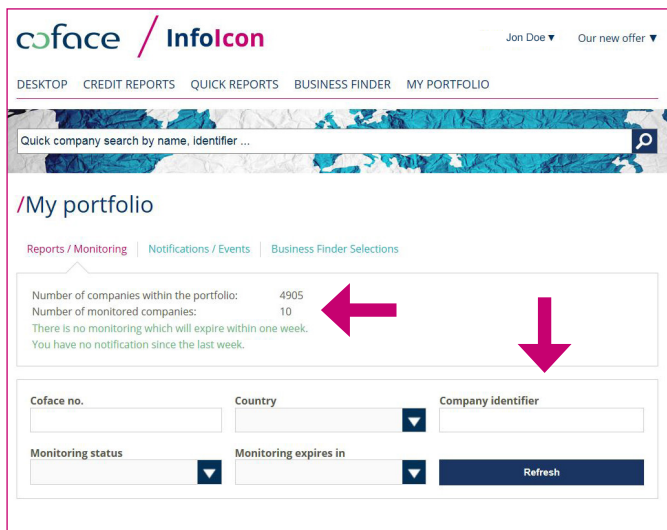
coface / InfoIcon

Jon Doe ▾ Our new offer ▾

DESKTOP CREDIT REPORTS QUICK REPORTS BUSINESS FINDER MY PORTFOLIO

Quick company search by name, identifier ...

/My portfolio

Reports / Monitoring | Notifications / Events | Business Finder Selections

Number of companies within the portfolio: 4905
Number of monitored companies: 10
There is no monitoring which will expire within one week.
You have no notification since the last week.

Coface no.

Country

Company identifier

Monitoring status

Monitoring expires in

Refresh